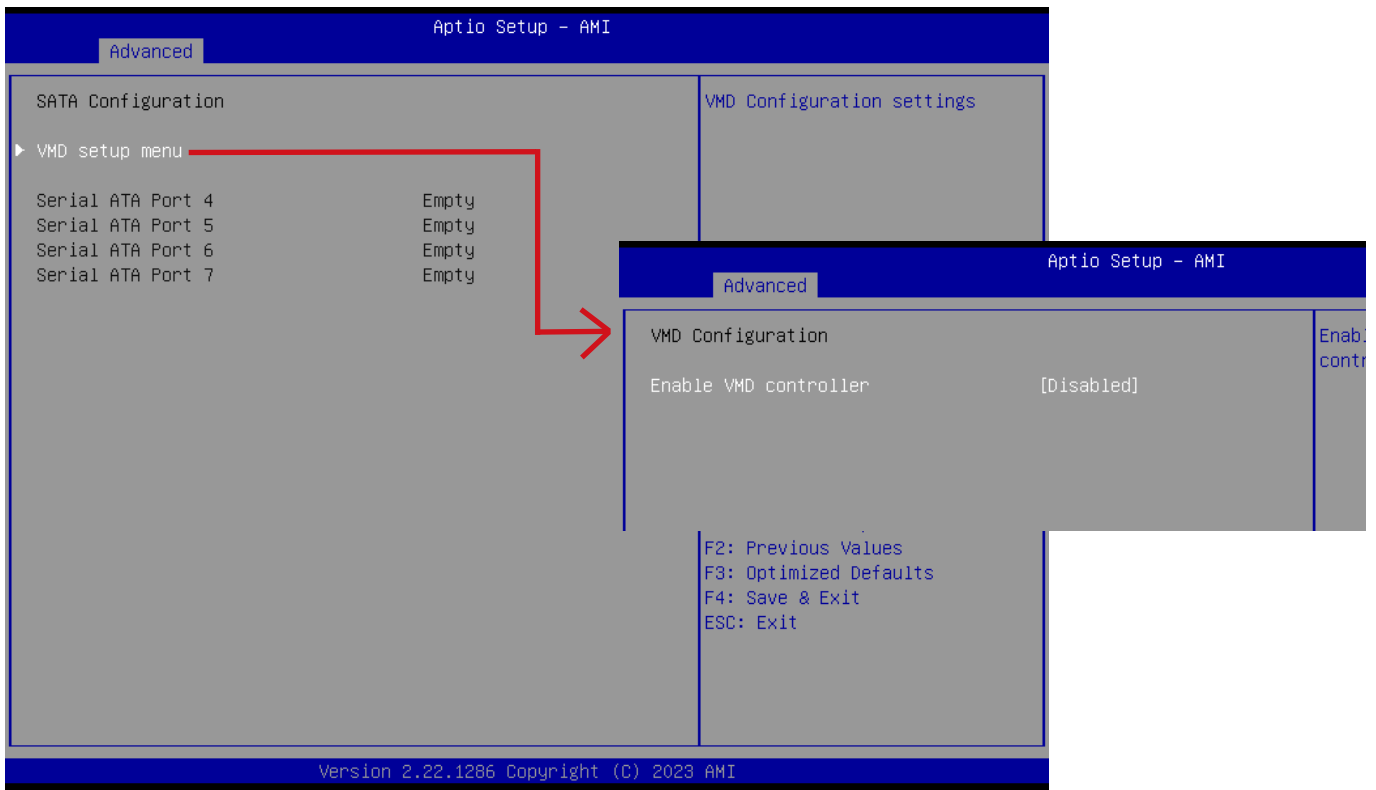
Aptio Setup – AMI
Advanced

SATA Configuration

▶ VMD setup menu

Serial ATA Port 4 Empty
Serial ATA Port 5 Empty
Serial ATA Port 6 Empty
Serial ATA Port 7 Empty

VMD Configuration settings

F2: Previous Values
F3: Optimized Defaults
F4: Save & Exit
ESC: Exit

Version 2.22.1286 Copyright (C) 2023 AMI

Aptio Setup – AMI
Advanced

VMD Configuration

Enable VMD controller [Disabled]

Enabl
contr